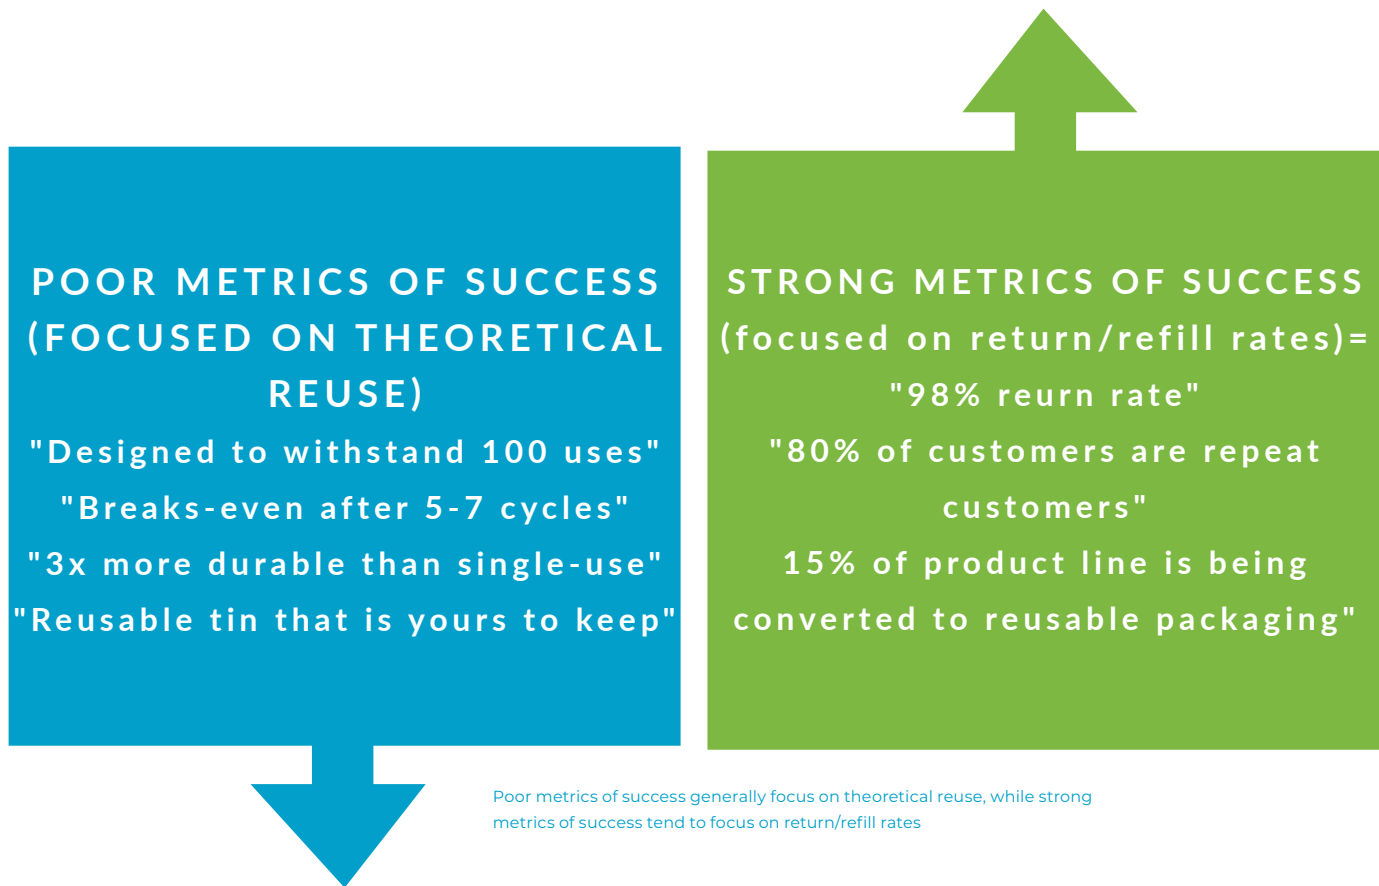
POOR METRICS OF SUCCESS (FOCUSED ON THEORETICAL REUSE)

"Designed to withstand 100 uses"

"Breaks-even after 5-7 cycles"

"3x more durable than single-use"

"Reusable tin that is yours to keep"

STRONG METRICS OF SUCCESS (focused on return/refill rates)=

"98% reurn rate"

"80% of customers are repeat customers"

15% of product line is being converted to reusable packaging"

Poor metrics of success generally focus on theoretical reuse, while strong metrics of success tend to focus on return/refill rates